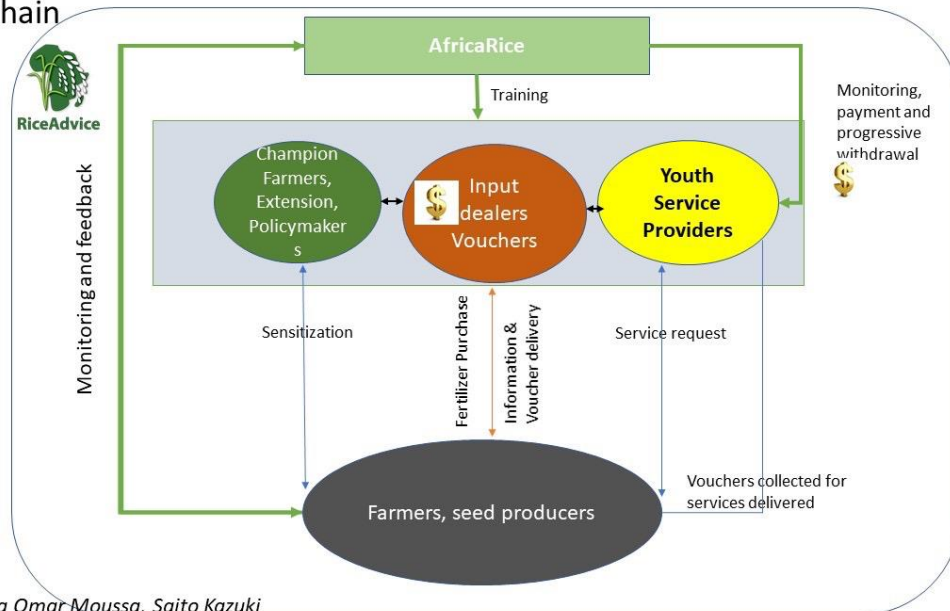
hain

RiceAdvice

AfricaRice

Training

Monitoring, payment and progressive withdrawal

Monitoring and feedback

Champion Farmers, Extension, Policymakers

Input dealers Vouchers

Youth Service Providers

Sensitization

Fertilizer Purchase

Information & Voucher delivery

Service request

Vouchers collected for services delivered

Farmers, seed producers

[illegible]a Omar Moussa, Saito Kazuki